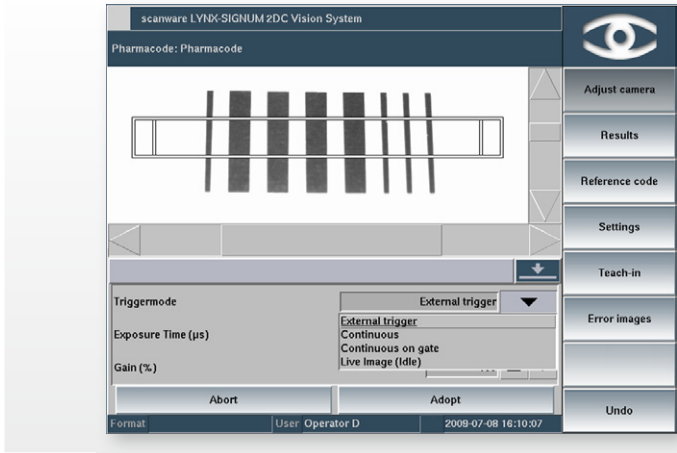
scanware LYNX-SIGNUM 2DC Vision System

Pharmacode: Pharmacode

Adjust camera

Results

Reference code

Settings

Teach-in

Error images

Undo

Triggermode

External trigger

Exposure Time (µs)

Gain (%)

External trigger
Continuous
Continuous on gate
Live Image (Idle)

Abort

Adopt

Format

User Operator D

2009-07-08 16:10:07